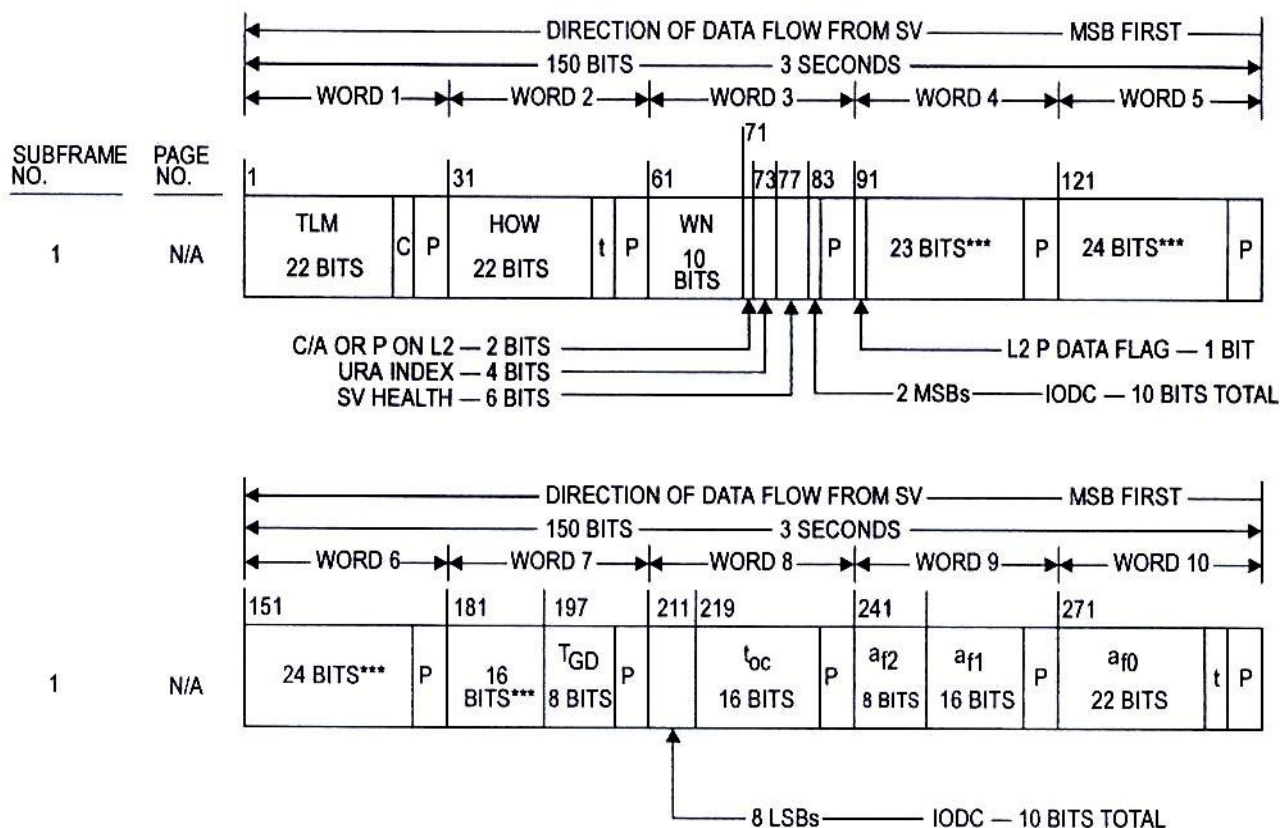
DIRECTION OF DATA FLOW FROM SV — MSB FIRST
150 BITS — 3 SECONDS
WORD 1 WORD 2 WORD 3 WORD 4 WORD 5

SUBFRAME NO. PAGE NO.

71

| 1 | | | 31 | | | 61 | 73 | 77 | 83 | 91 | | | 121 | |
|---|---|---|---|---|---|---|---|---|---|---|---|---|---|---|
| TLM 22 BITS | C | P | HOW 22 BITS | t | P | WN 10 BITS | | | | P | 23 BITS*** | P | 24 BITS*** | P |

1 N/A

C/A OR P ON L2 — 2 BITS
URA INDEX — 4 BITS
SV HEALTH — 6 BITS
L2 P DATA FLAG — 1 BIT
2 MSBs — IODC — 10 BITS TOTAL

DIRECTION OF DATA FLOW FROM SV — MSB FIRST
150 BITS — 3 SECONDS
WORD 6 WORD 7 WORD 8 WORD 9 WORD 10

| 151 | | 181 | 197 | | 211 | 219 | | 241 | | | 271 | | |
|---|---|---|---|---|---|---|---|---|---|---|---|---|---|
| 24 BITS*** | P | 16 BITS*** | $T_{GD}$ 8 BITS | P | | $t_{oc}$ 16 BITS | P | $a_{f2}$ 8 BITS | $a_{f1}$ 16 BITS | P | $a_{f0}$ 22 BITS | t | P |

1 N/A

8 LSBs — IODC — 10 BITS TOTAL